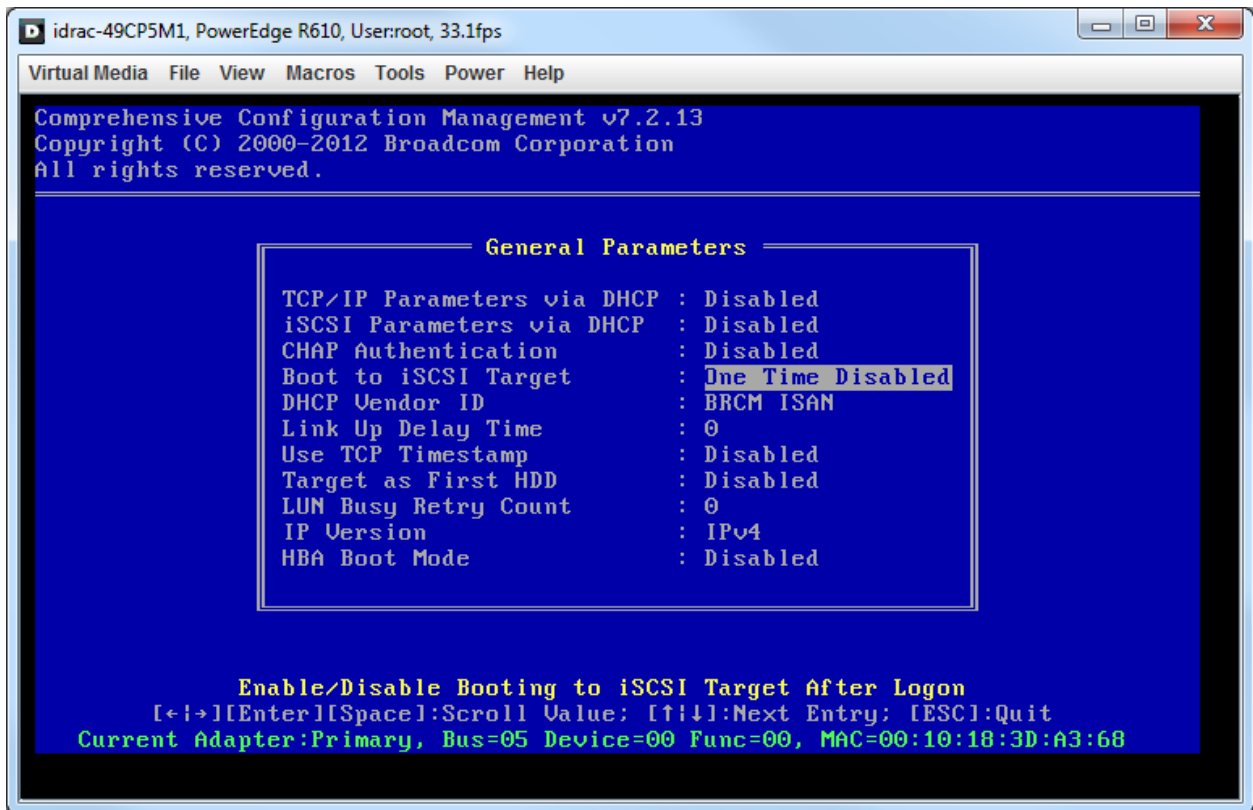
idrac-49CP5M1, PowerEdge R610, User:root, 33.1fps

Virtual Media File View Macros Tools Power Help

Comprehensive Configuration Management v7.2.13
Copyright (C) 2000-2012 Broadcom Corporation
All rights reserved.

General Parameters

| | |
|---|---|
| TCP/IP Parameters via DHCP | : Disabled |
| iSCSI Parameters via DHCP | : Disabled |
| CHAP Authentication | : Disabled |
| Boot to iSCSI Target | : One Time Disabled |
| DHCP Vendor ID | : BRCM ISAN |
| Link Up Delay Time | : 0 |
| Use TCP Timestamp | : Disabled |
| Target as First HDD | : Disabled |
| LUN Busy Retry Count | : 0 |
| IP Version | : IPv4 |
| HBA Boot Mode | : Disabled |

Enable/Disable Booting to iSCSI Target After Logon
[←|→][Enter][Space]:Scroll Value; [↑|↓]:Next Entry; [ESC]:Quit
Current Adapter:Primary, Bus=05 Device=00 Func=00, MAC=00:10:18:3D:A3:68